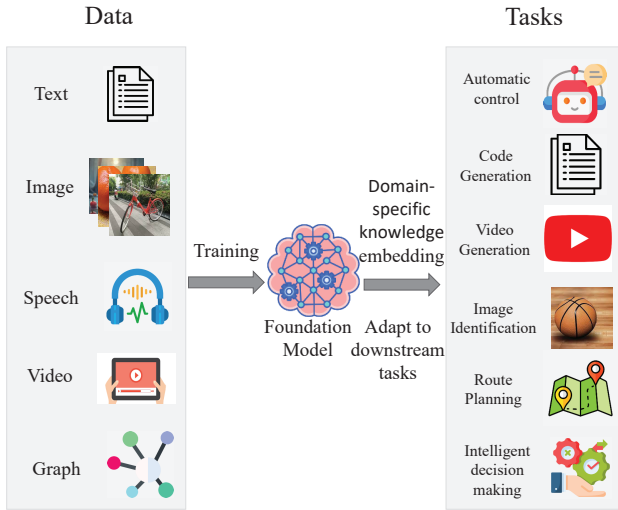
Data

Text

Image

Speech

Video

Graph

Training

Foundation Model

Domain-specific knowledge embedding

Adapt to downstream tasks

Tasks

Automatic control

Code Generation

Video Generation

Image Identification

Route Planning

Intelligent decision making